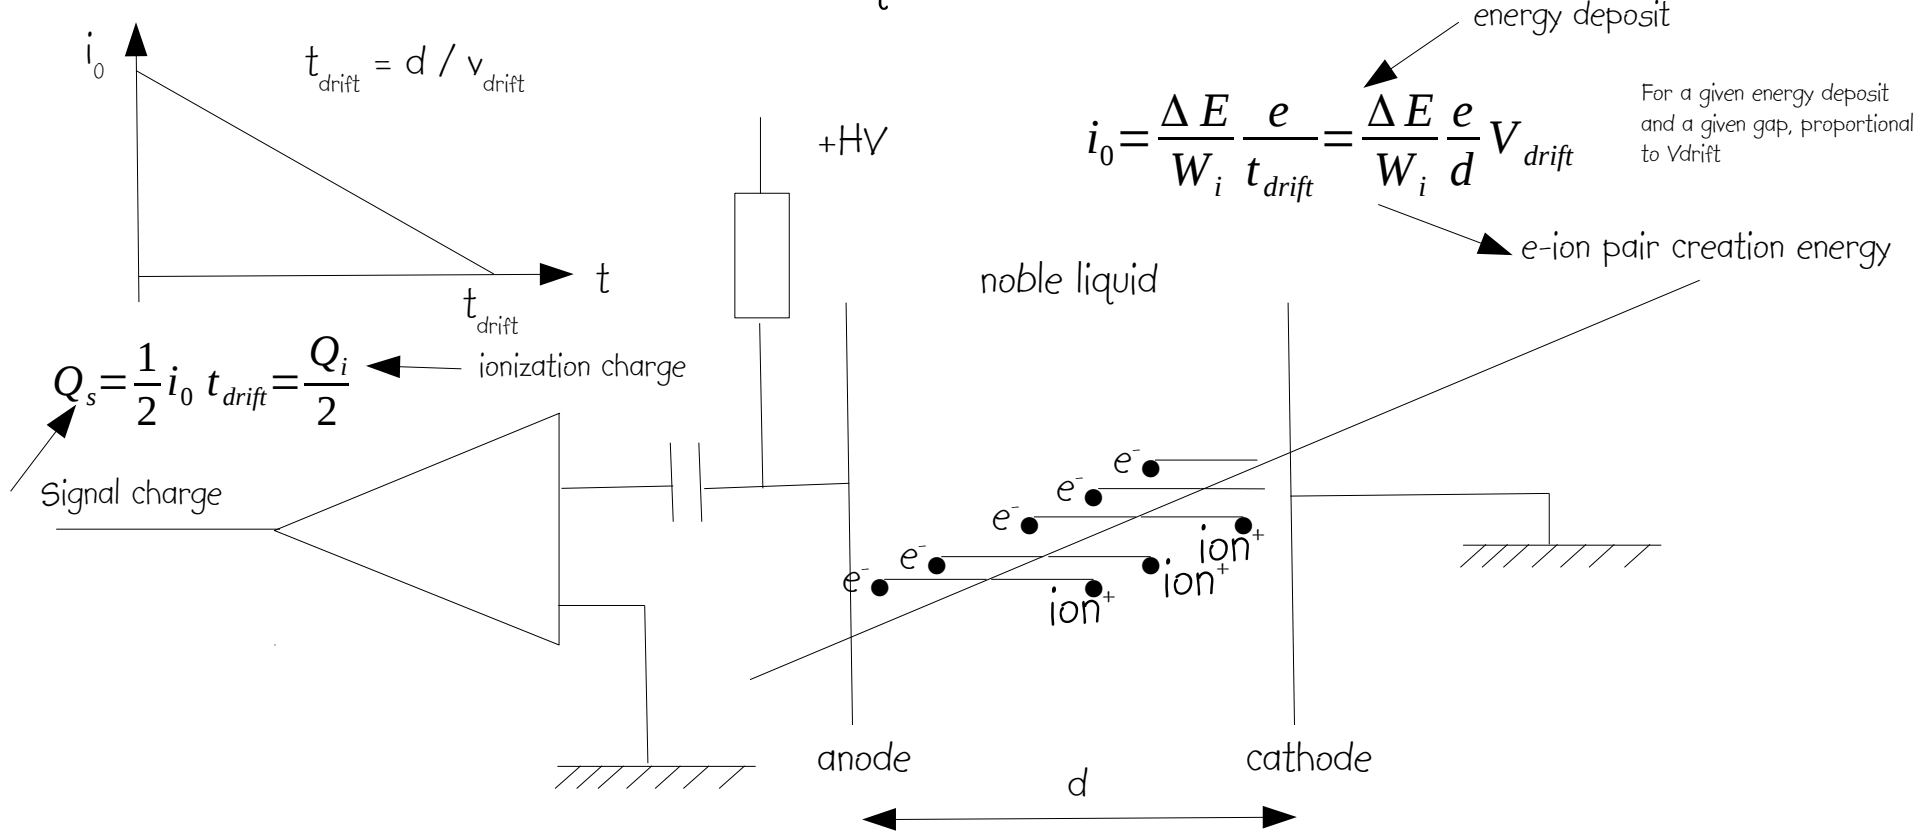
energy deposit

$i_0$

$t_{drift} = d / v_{drift}$

+HV

$i_0 = \frac{\Delta E}{W_i} \frac{e}{t_{drift}} = \frac{\Delta E}{W_i} \frac{e}{d} V_{drift}$

For a given energy deposit and a given gap, proportional to Vdrift

e-ion pair creation energy

t

$t_{drift}$

noble liquid

$Q_s = \frac{1}{2} i_0 \, t_{drift} = \frac{Q_i}{2}$

ionization charge

Signal charge

$e^-$
$e^-$
$e^-$
$e^-$
$e^-$

$ion^+$
$ion^+$
$ion^+$

anode

cathode

d